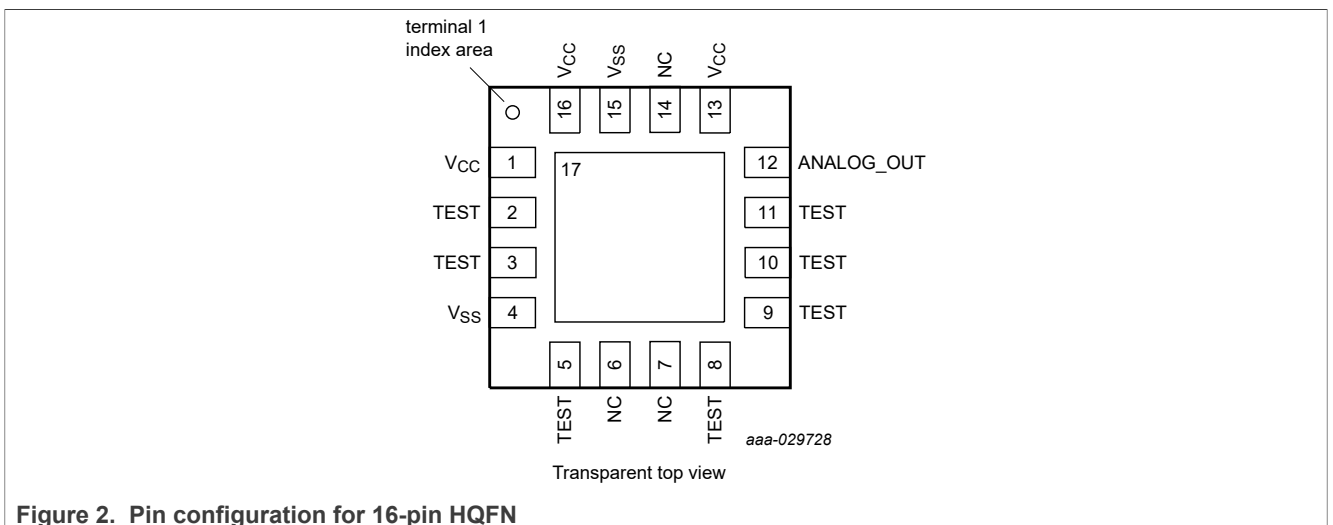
terminal 1 index area

$V_{CC}$ $V_{SS}$ NC $V_{CC}$

16 15 14 13

$V_{CC}$ 1

TEST 2

TEST 3

$V_{SS}$ 4

17

12 ANALOG_OUT

11 TEST

10 TEST

9 TEST

5 6 7 8

TEST NC NC TEST

aaa-029728

Transparent top view

**Figure 2. Pin configuration for 16-pin HQFN**